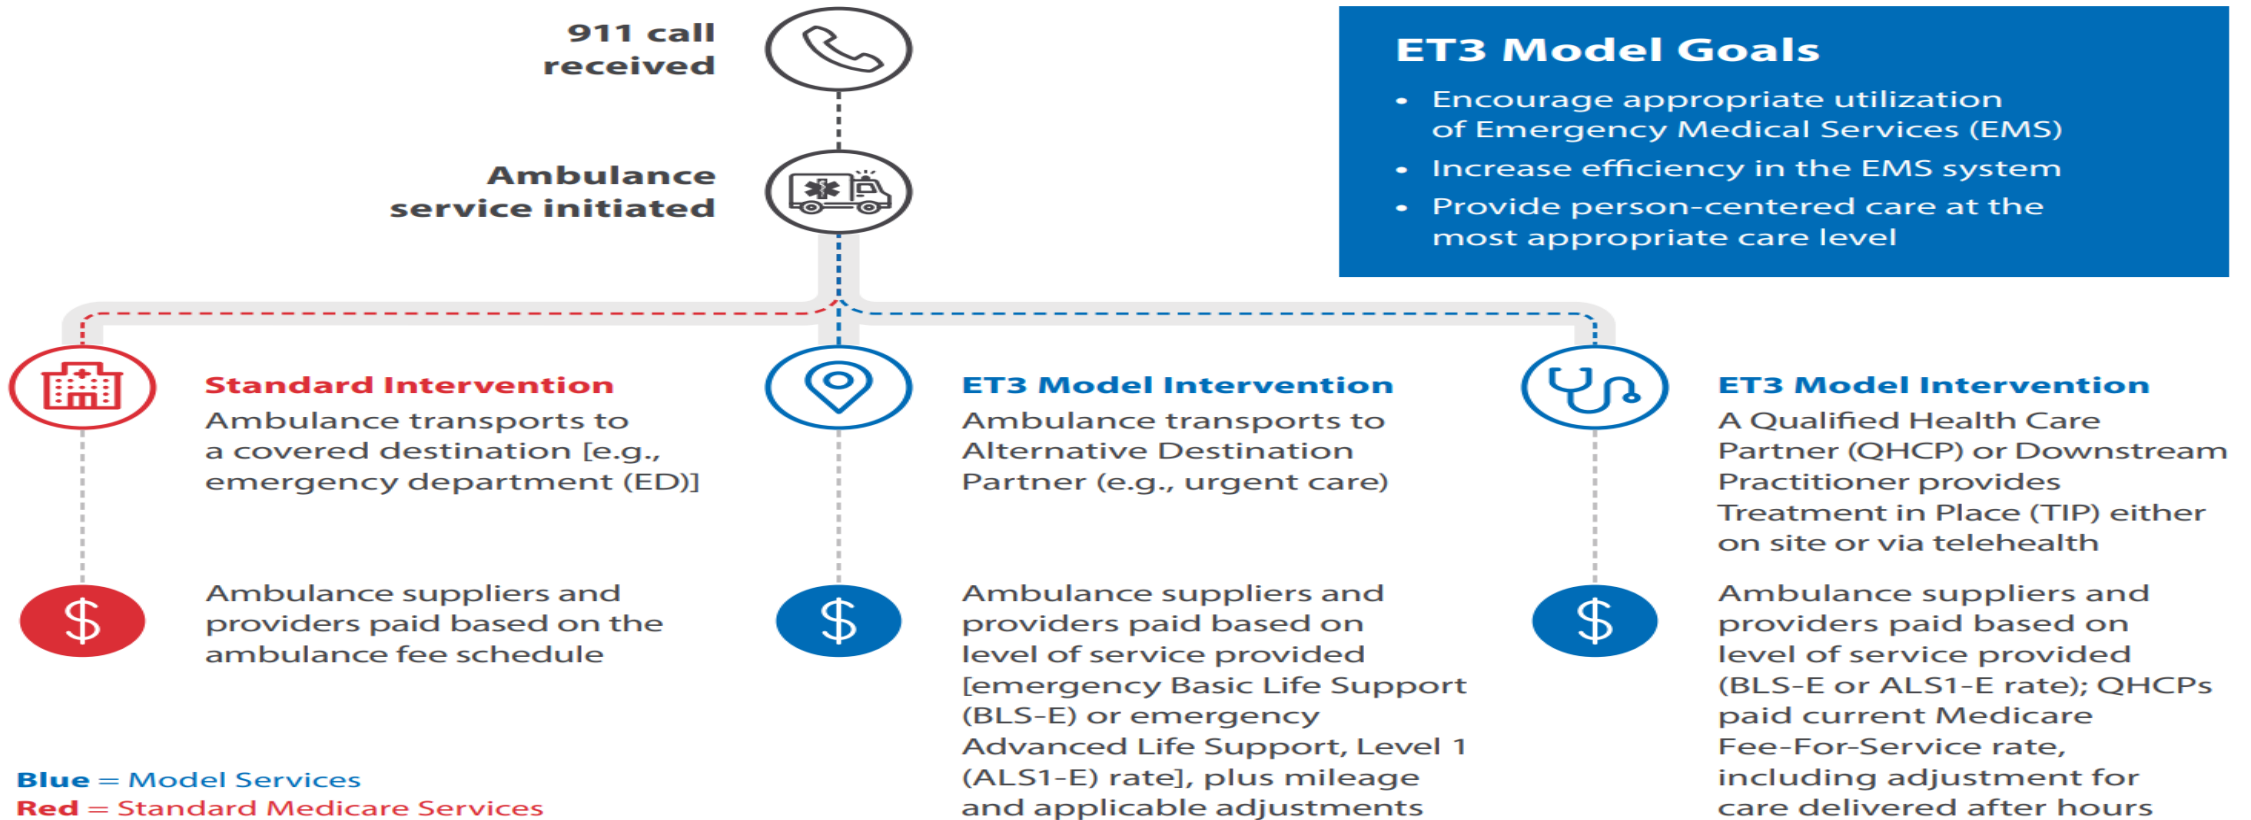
911 call received

Ambulance service initiated

ET3 Model Goals

- Encourage appropriate utilization of Emergency Medical Services (EMS)
- Increase efficiency in the EMS system
- Provide person-centered care at the most appropriate care level

Standard Intervention
Ambulance transports to a covered destination [e.g., emergency department (ED)]

$

Ambulance suppliers and providers paid based on the ambulance fee schedule

ET3 Model Intervention
Ambulance transports to Alternative Destination Partner (e.g., urgent care)

$

Ambulance suppliers and providers paid based on level of service provided [emergency Basic Life Support (BLS-E) or emergency Advanced Life Support, Level 1 (ALS1-E) rate], plus mileage and applicable adjustments

ET3 Model Intervention
A Qualified Health Care Partner (QHCP) or Downstream Practitioner provides Treatment in Place (TIP) either on site or via telehealth

$

Ambulance suppliers and providers paid based on level of service provided (BLS-E or ALS1-E rate); QHCPs paid current Medicare Fee-For-Service rate, including adjustment for care delivered after hours

Blue = Model Services
Red = Standard Medicare Services